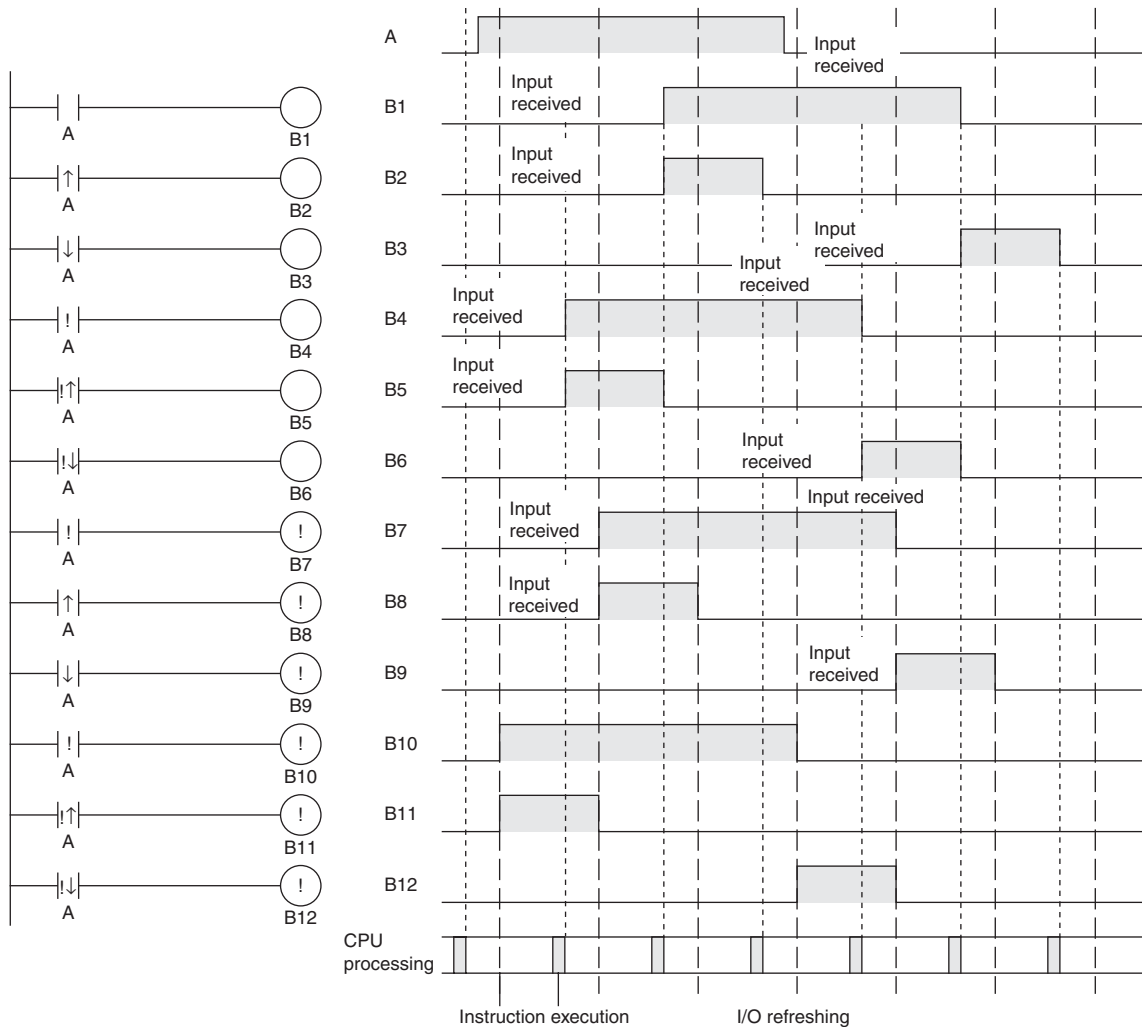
A
B1
↑
A
B2
↓
A
B3
!
A
B4
!↑
A
B5
!↓
A
B6
!
A
!
B7
↑
A
!
B8
↓
A
!
B9
!
A
!
B10
!↑
A
!
B11
!↓
A
!
B12

A
Input received
B1
Input received
B2
Input received
B3
Input received
Input received
B4
Input received
B5
Input received
B6
Input received
B7
Input received
Input received
B8
Input received
B9
Input received
B10
B11
B12
CPU processing
Instruction execution
I/O refreshing